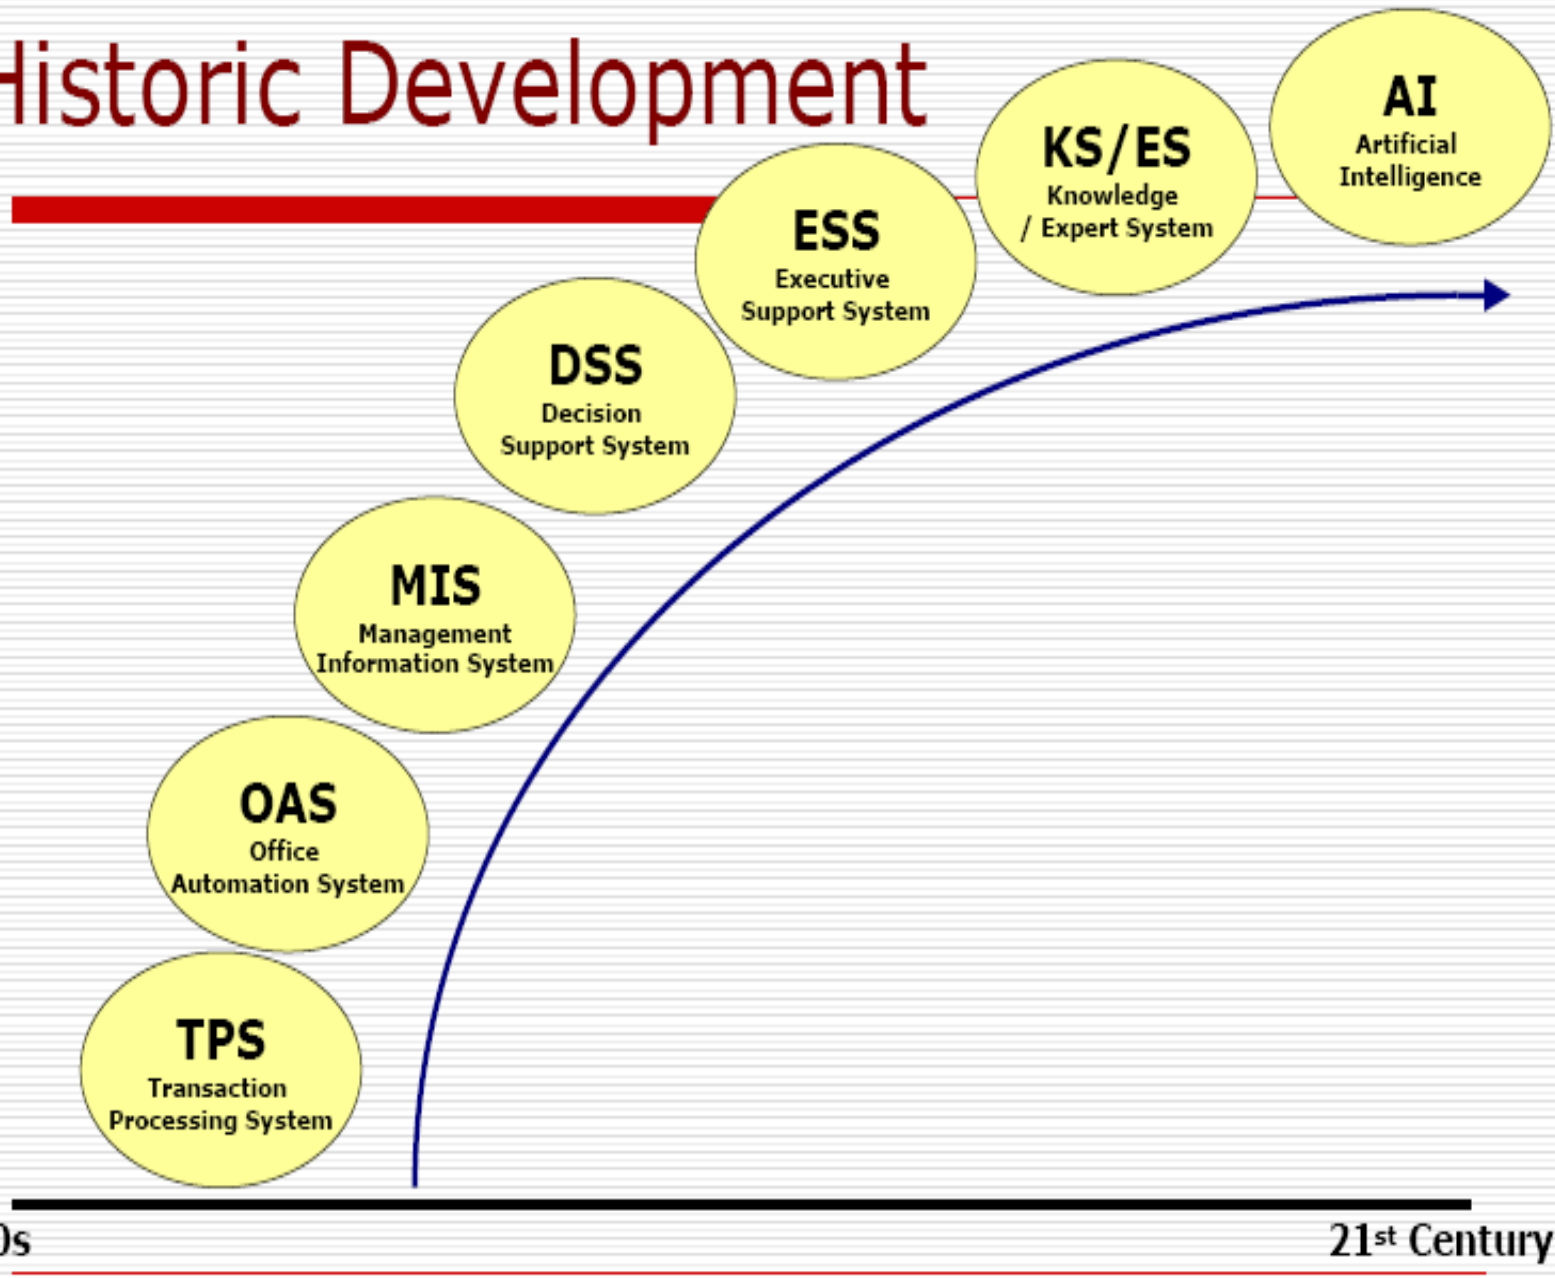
Historic Development

AI
Artificial Intelligence

KS/ES
Knowledge / Expert System

ESS
Executive Support System

DSS
Decision Support System

MIS
Management Information System

OAS
Office Automation System

TPS
Transaction Processing System

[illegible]0s

21$^{st}$ Century